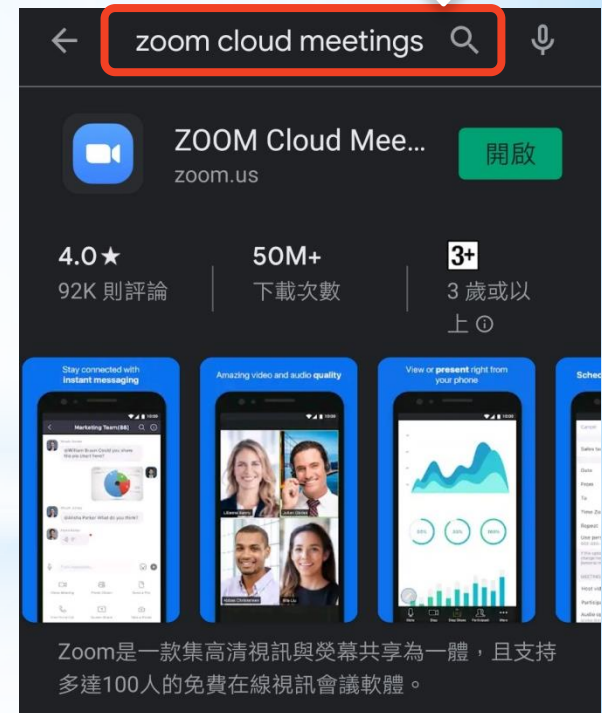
zoom cloud meetings

ZOOM Cloud Mee...
zoom.us

開啟

4.0★
92K 則評論

50M+
下載次數

3+
3 歲或以上

Stay connected with instant messaging

Marketing Team(66)

Amazing video and audio quality

View or present right from your phone

Sched

Zoom是一款集高清視訊與螢幕共享為一體，且支持多達100人的免費在線視訊會議軟體。